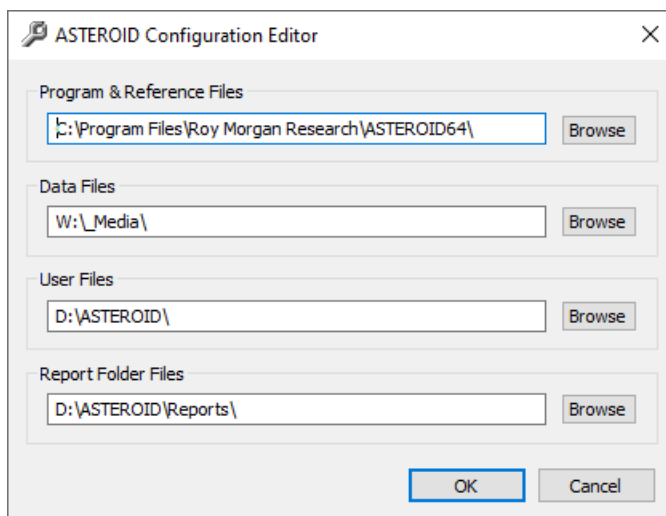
ASTEROID Configuration Editor

×

Program & Reference Files

C:\Program Files\Roy Morgan Research\ASTEROID64\

Browse

Data Files

W:\_Media\

Browse

User Files

D:\ASTEROID\

Browse

Report Folder Files

D:\ASTEROID\Reports\

Browse

OK

Cancel